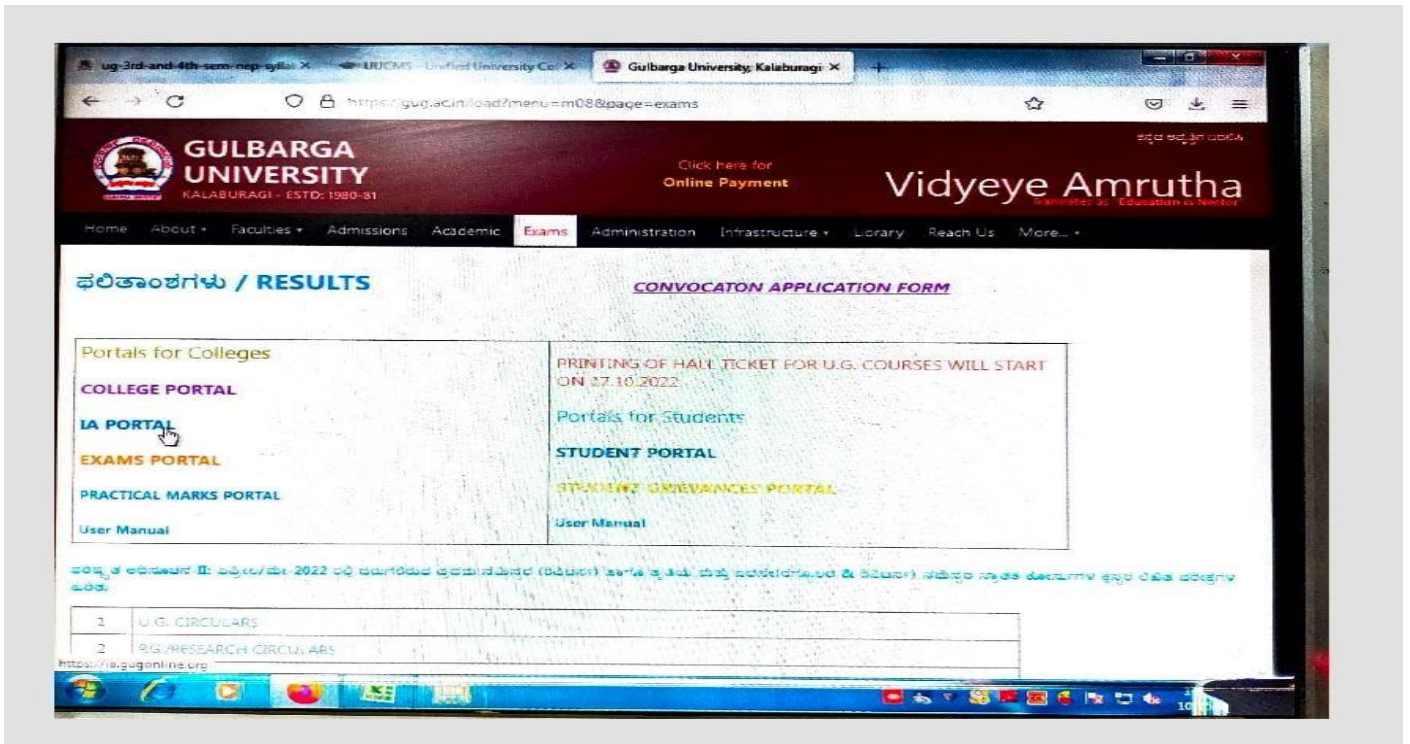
ug-3rd-and-4th-sem-nep-sylla ×
UUCMS - Unified University Col ×
Gulbarga University, Kalaburagi ×
+

https://gug.ac.in/load?menu=m08&page=exams

ಕನ್ನಡ ಅವೃತ್ತಿ ಬದಲಿಸಿ

GULBARGA UNIVERSITY
KALABURAGI - ESTD: 1980-81

Click here for
Online Payment

Vidyeye Amrutha
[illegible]

Home About Faculties Admissions Academic Exams Administration Infrastructure Library Reach Us More...

ಫಲಿತಾಂಶಗಳು / RESULTS

CONVOCATON APPLICATION FORM

| Portals for Colleges<br>COLLEGE PORTAL<br>IA PORTAL<br>EXAMS PORTAL<br>PRACTICAL MARKS PORTAL<br>User Manual | PRINTING OF HALL TICKET FOR U.G. COURSES WILL START ON 27.10.2022<br>Portals for Students<br>STUDENT PORTAL<br>STUDENT GRIEVANCES PORTAL<br>User Manual |
|---|---|

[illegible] II: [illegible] 2022 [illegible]

| 1 | U.G. CIRCULARS |
|---|---|
| 2 | P.G./RESEARCH CIRCULARS |

https://ia.gugonline.org